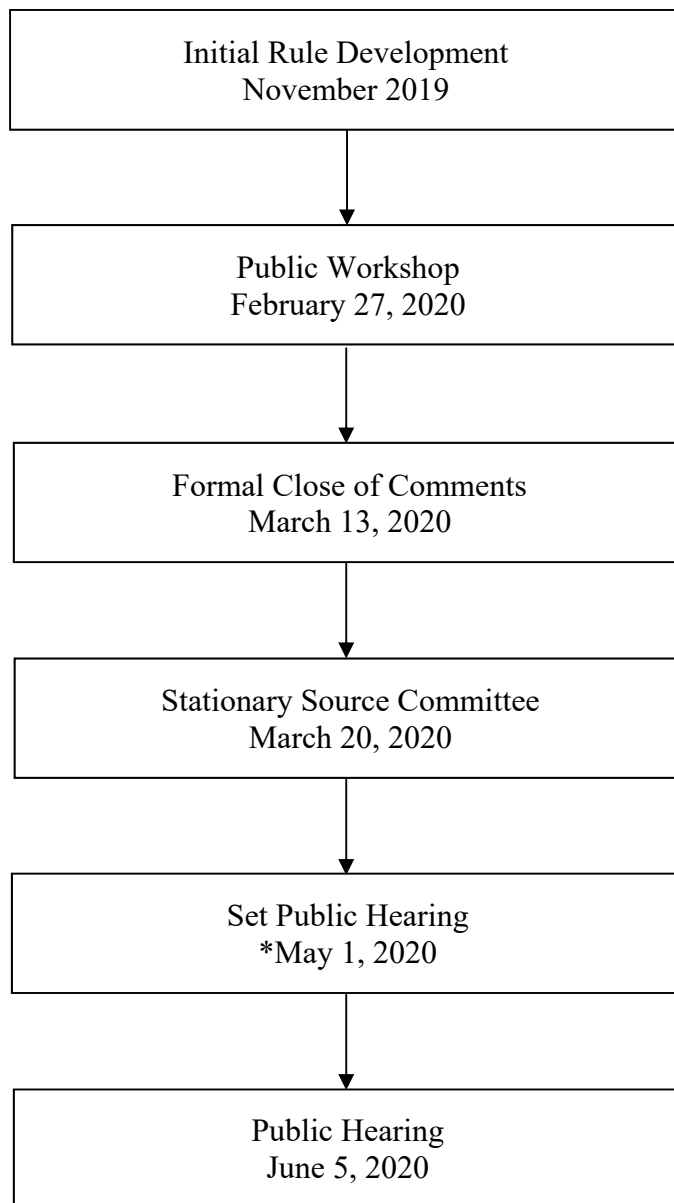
Initial Rule Development
November 2019

Public Workshop
February 27, 2020

Formal Close of Comments
March 13, 2020

Stationary Source Committee
March 20, 2020

Set Public Hearing
*May 1, 2020

Public Hearing
June 5, 2020